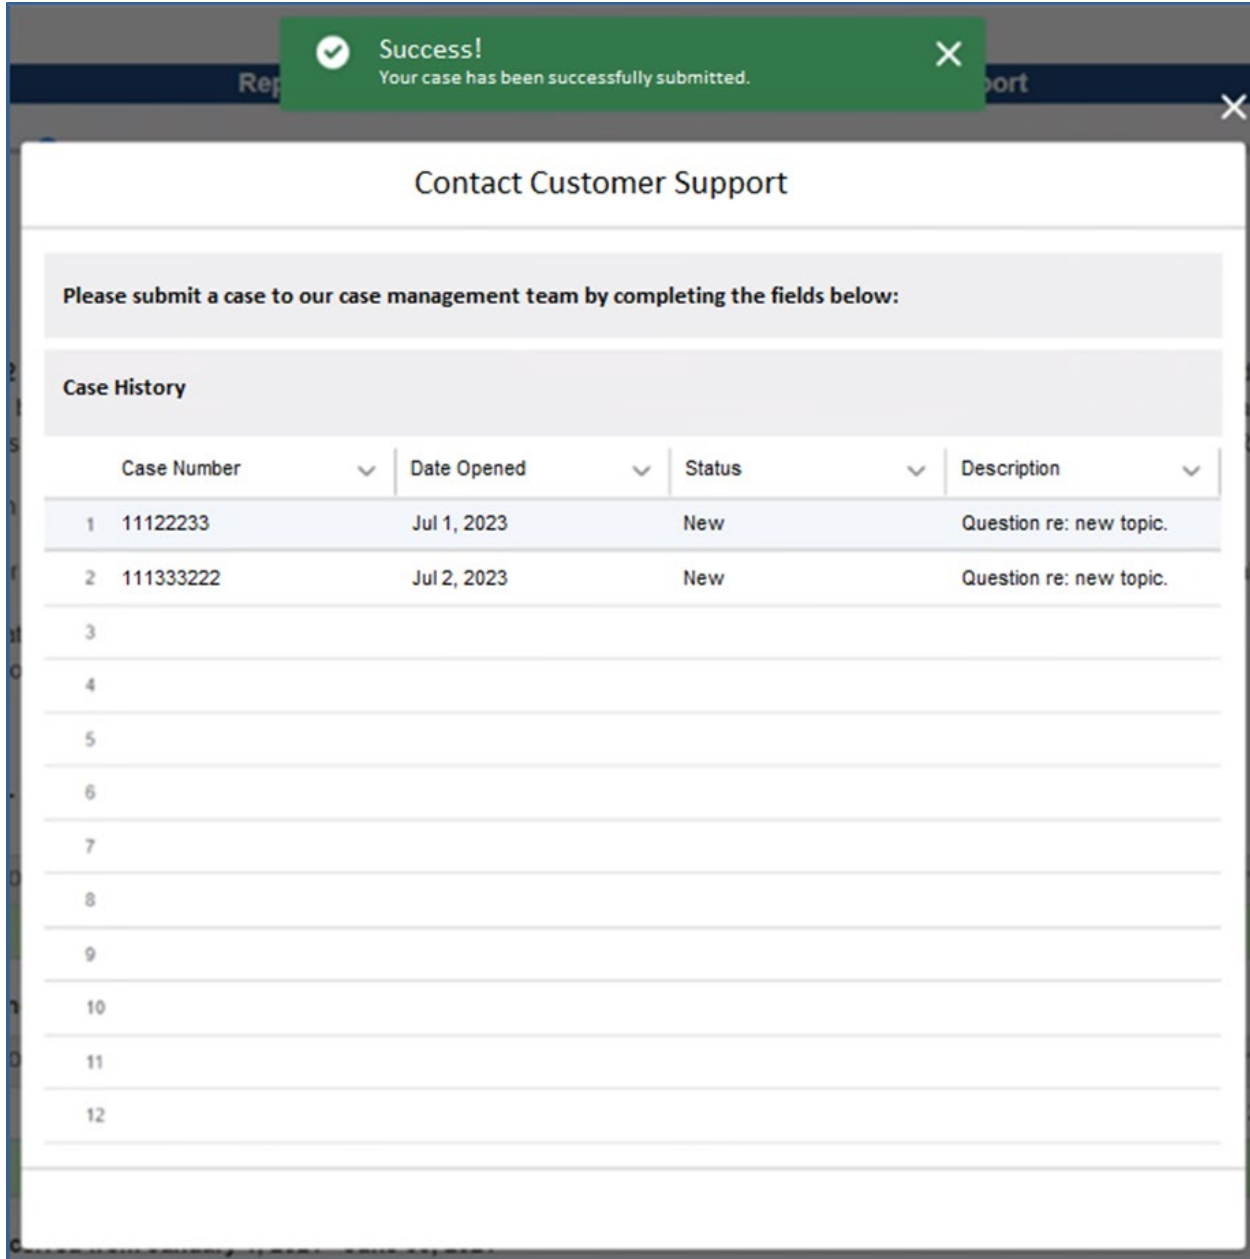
Success!
Your case has been successfully submitted.

Rep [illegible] port

Contact Customer Support

Please submit a case to our case management team by completing the fields below:

Case History

| | Case Number | Date Opened | Status | Description |
|---|---|---|---|---|
| 1 | 11122233 | Jul 1, 2023 | New | Question re: new topic. |
| 2 | 111333222 | Jul 2, 2023 | New | Question re: new topic. |
| 3 | | | | |
| 4 | | | | |
| 5 | | | | |
| 6 | | | | |
| 7 | | | | |
| 8 | | | | |
| 9 | | | | |
| 10 | | | | |
| 11 | | | | |
| 12 | | | | |

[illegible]